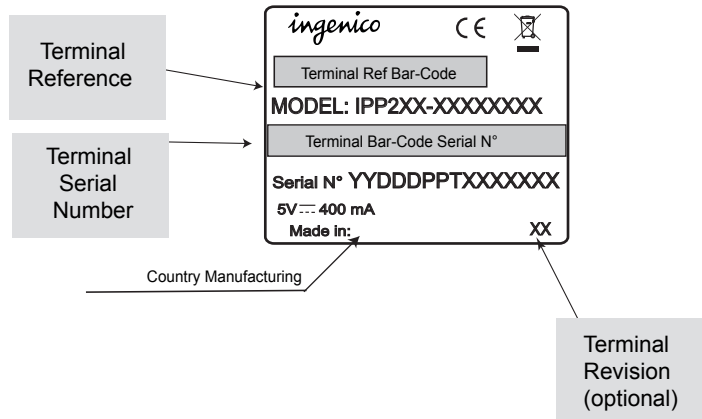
Terminal Reference

ingenico

CE

Terminal Ref Bar-Code

MODEL: IPP2XX-XXXXXXXX

Terminal Serial Number

Terminal Bar-Code Serial N°

Serial N° YYDDDPPTXXXXXXX

5V ⎓ 400 mA

Made in:

XX

Country Manufacturing

Terminal Revision (optional)